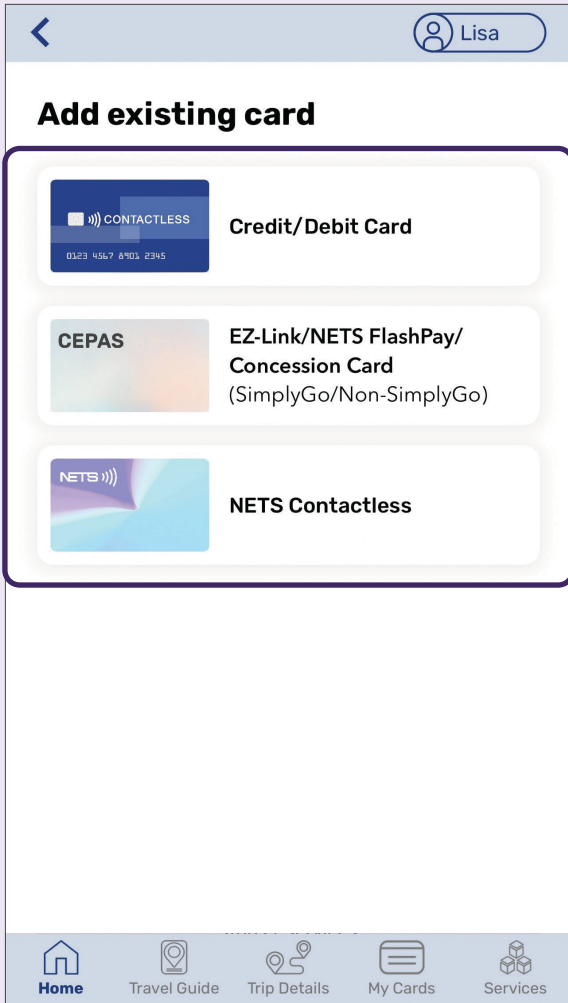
Lisa

Add existing card

CONTACTLESS
0123 4567 8901 2345

Credit/Debit Card

CEPAS

EZ-Link/NETS FlashPay/ Concession Card (SimplyGo/Non-SimplyGo)

NETS

NETS Contactless

Home Travel Guide Trip Details My Cards Services